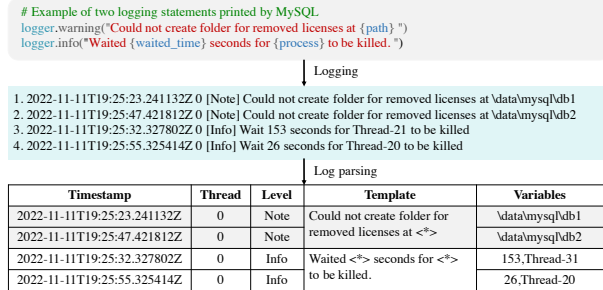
# Example of two logging statements printed by MySQL
logger.warning("Could not create folder for removed licenses at {path} ")
logger.info("Waited {waited_time} seconds for {process} to be killed. ")

Logging

1. 2022-11-11T19:25:23.241132Z 0 [Note] Could not create folder for removed licenses at \data\mysql\db1
2. 2022-11-11T19:25:47.421812Z 0 [Note] Could not create folder for removed licenses at \data\mysql\db2
3. 2022-11-11T19:25:32.327802Z 0 [Info] Wait 153 seconds for Thread-21 to be killed
4. 2022-11-11T19:25:55.325414Z 0 [Info] Wait 26 seconds for Thread-20 to be killed

Log parsing

| Timestamp | Thread | Level | Template | Variables |
|---|---|---|---|---|
| 2022-11-11T19:25:23.241132Z | 0 | Note | Could not create folder for removed licenses at <*> | \data\mysql\db1 |
| 2022-11-11T19:25:47.421812Z | 0 | Note | | \data\mysql\db2 |
| 2022-11-11T19:25:32.327802Z | 0 | Info | Waited <*> seconds for <*> to be killed. | 153,Thread-31 |
| 2022-11-11T19:25:55.325414Z | 0 | Info | | 26,Thread-20 |